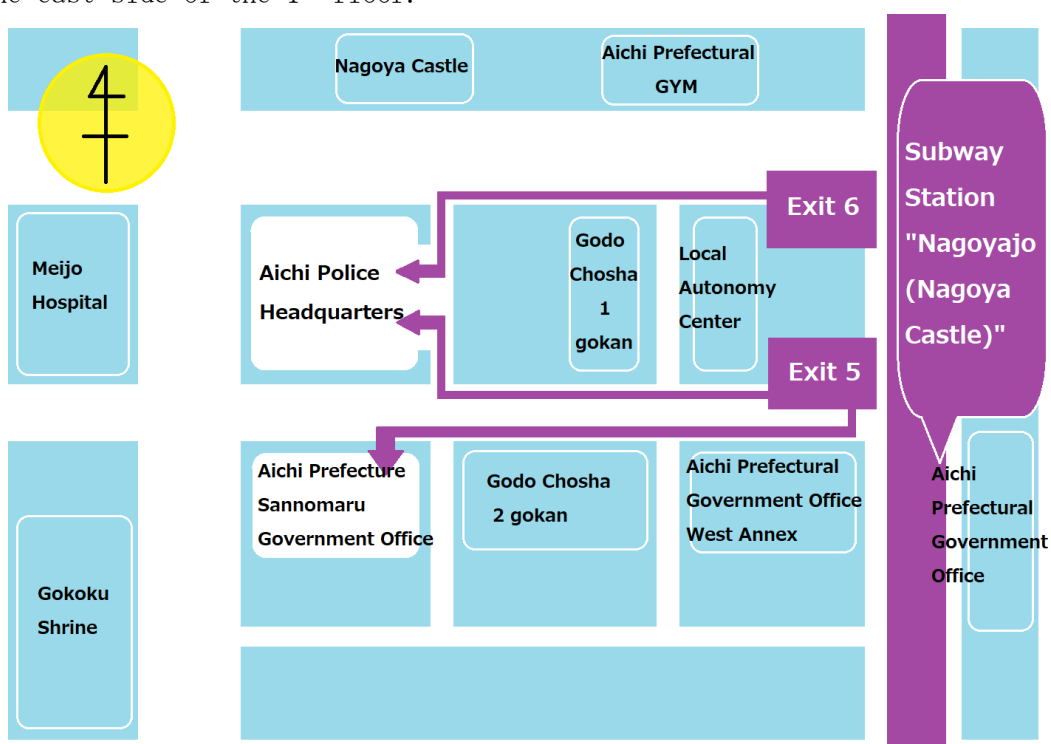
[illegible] east side of the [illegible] floor.

Nagoya Castle

Aichi Prefectural GYM

Subway Station "Nagoyajo (Nagoya Castle)"

Exit 6

Meijo Hospital

Aichi Police Headquarters

Godo Chosha 1 gokan

Local Autonomy Center

Exit 5

Aichi Prefecture Sannomaru Government Office

Godo Chosha 2 gokan

Aichi Prefectural Government Office West Annex

Aichi Prefectural Government Office

Gokoku Shrine